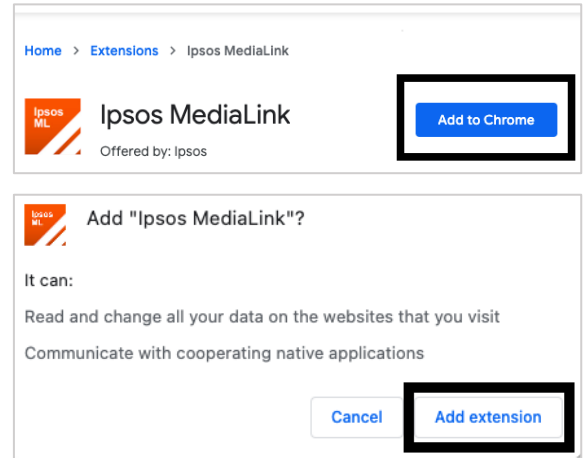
Home > Extensions > Ipsos MediaLink

Ipsos ML

Ipsos MediaLink

Offered by: Ipsos

Add to Chrome

Ipsos ML

Add "Ipsos MediaLink"?

It can:

Read and change all your data on the websites that you visit

Communicate with cooperating native applications

Cancel

Add extension